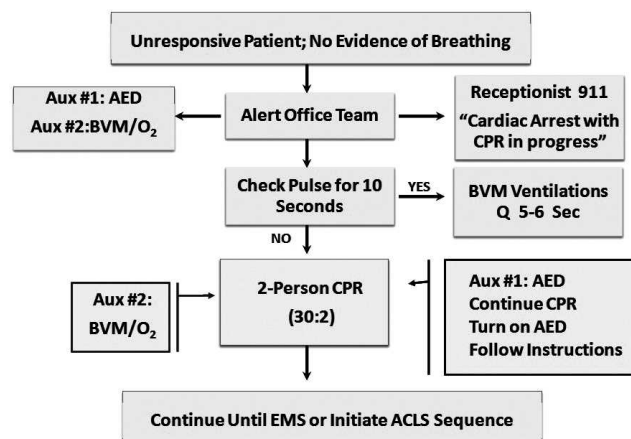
Unresponsive Patient; No Evidence of Breathing

Aux #1: AED
Aux #2: BVM/$O_2$

Alert Office Team

Receptionist 911
"Cardiac Arrest with CPR in progress"

Check Pulse for 10 Seconds

YES

BVM Ventilations
Q 5-6 Sec

NO

Aux #2:
BVM/$O_2$

2-Person CPR
(30:2)

Aux #1: AED
Continue CPR
Turn on AED
Follow Instructions

Continue Until EMS or Initiate ACLS Sequence